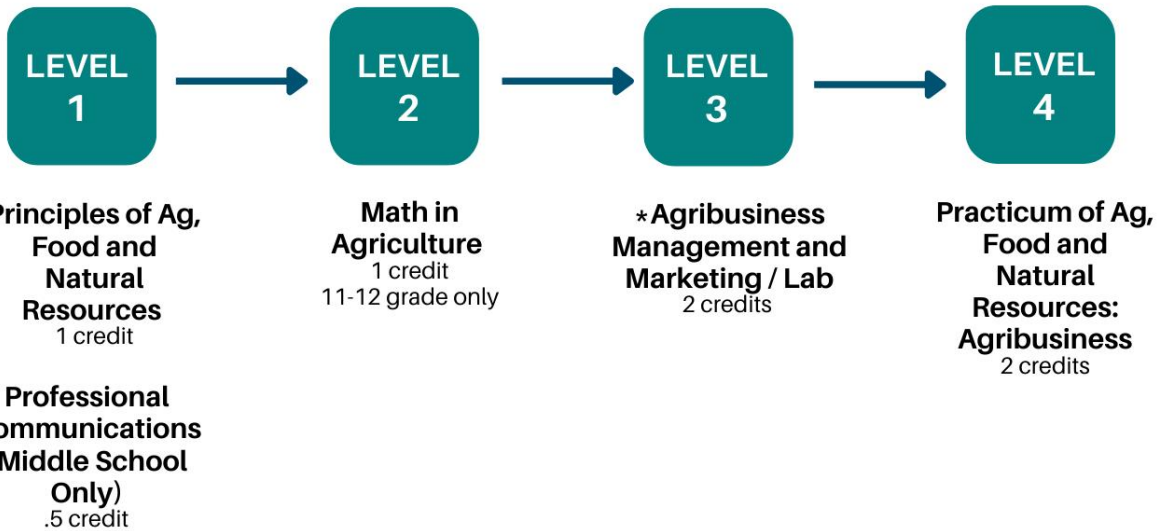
LEVEL 1

LEVEL 2

LEVEL 3

LEVEL 4

Principles of Ag, Food and Natural Resources
1 credit

Professional ommunications Middle School Only)
.5 credit

Math in Agriculture
1 credit
11-12 grade only

*Agribusiness Management and Marketing / Lab
2 credits

Practicum of Ag, Food and Natural Resources: Agribusiness
2 credits